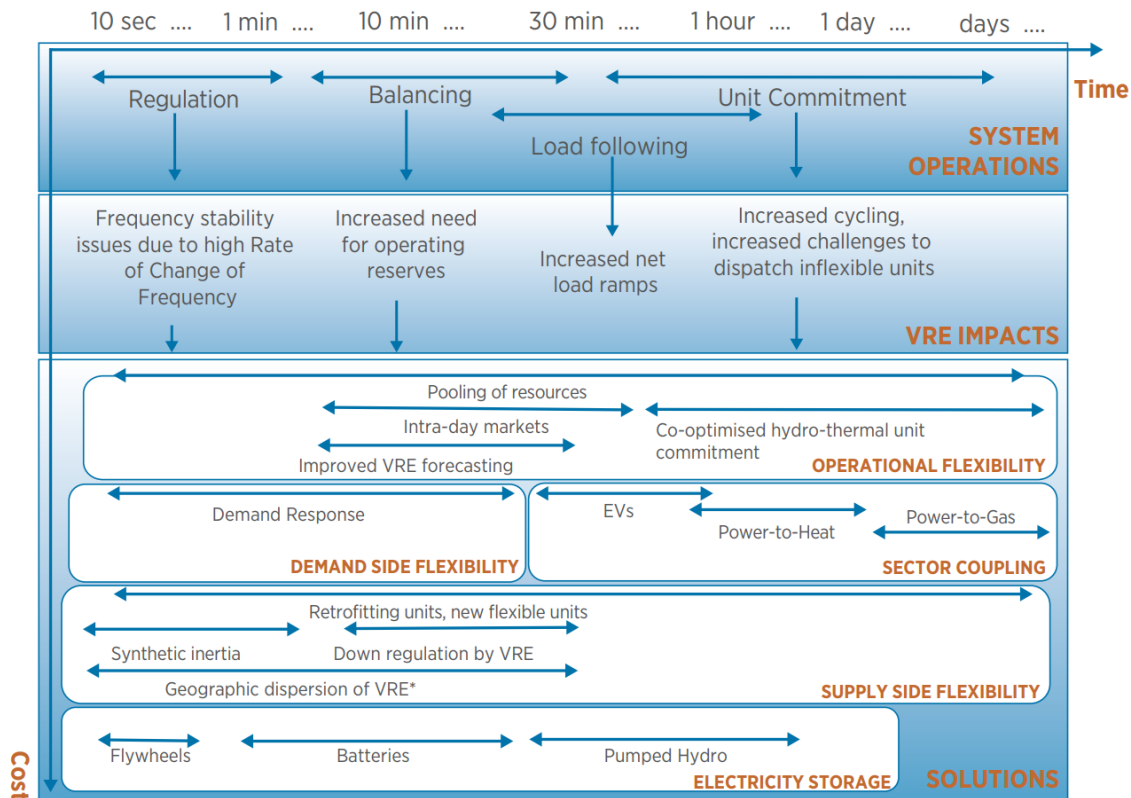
10 sec .... 1 min .... 10 min .... 30 min .... 1 hour .... 1 day .... days ....

Time

Regulation

Balancing

Unit Commitment

Load following

SYSTEM OPERATIONS

Frequency stability issues due to high Rate of Change of Frequency

Increased need for operating reserves

Increased net load ramps

Increased cycling, increased challenges to dispatch inflexible units

VRE IMPACTS

Pooling of resources

Intra-day markets

Co-optimised hydro-thermal unit commitment

Improved VRE forecasting

OPERATIONAL FLEXIBILITY

Demand Response

DEMAND SIDE FLEXIBILITY

EVs

Power-to-Heat

Power-to-Gas

SECTOR COUPLING

Retrofitting units, new flexible units

Synthetic inertia

Down regulation by VRE

Geographic dispersion of VRE*

SUPPLY SIDE FLEXIBILITY

Flywheels

Batteries

Pumped Hydro

ELECTRICITY STORAGE

SOLUTIONS

Cos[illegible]